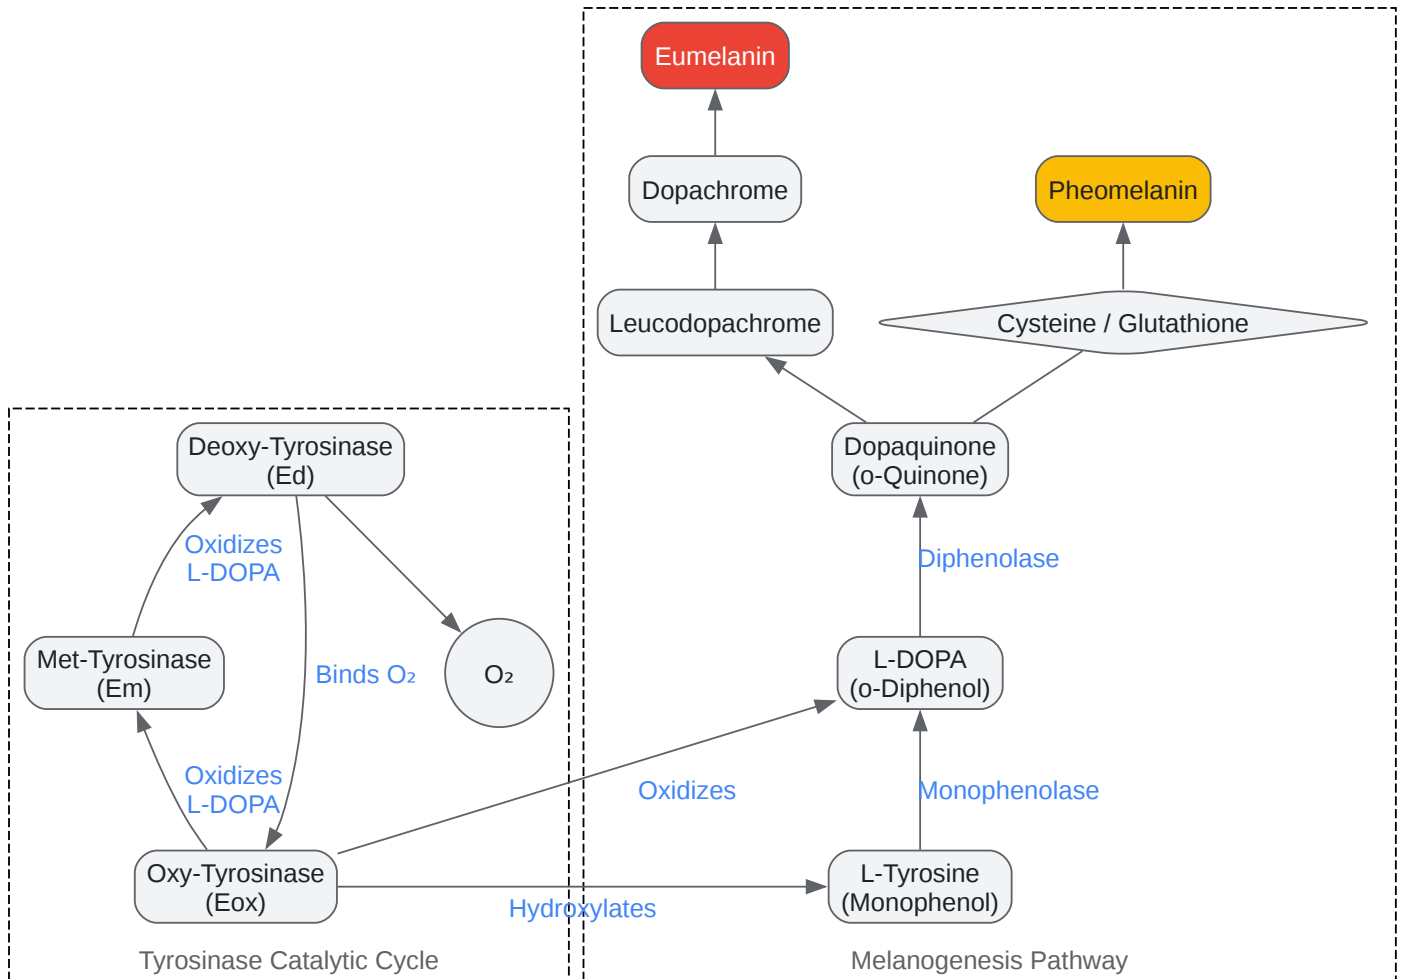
Eumelanin

Dopachrome

Pheomelanin

Leucodopachrome

Cysteine / Glutathione

Dopaquinone (o-Quinone)

Diphenolase

L-DOPA (o-Diphenol)

Monophenolase

L-Tyrosine (Monophenol)

Deoxy-Tyrosinase (Ed)

Oxidizes L-DOPA

Met-Tyrosinase (Em)

Binds $O_2$

$O_2$

Oxidizes L-DOPA

Oxy-Tyrosinase (Eox)

Oxidizes

Hydroxylates

Tyrosinase Catalytic Cycle

Melanogenesis Pathway